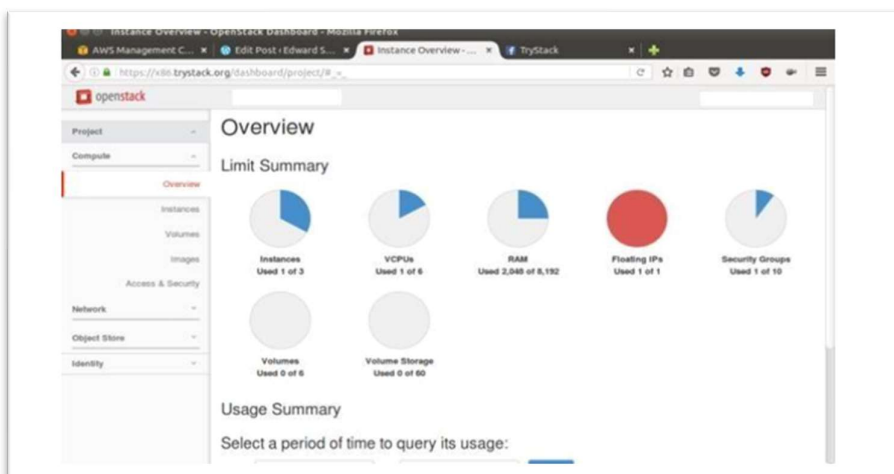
Instance Overview - OpenStack Dashboard - Mozilla Firefox

AWS Management C... × Edit Post ‹ Edward S... × Instance Overview - ... × TryStack ×

https://x86.trystack.org/dashboard/project/#

openstack

Project
Compute
Overview
Instances
Volumes
Images
Access & Security
Network
Object Store
Identity

Overview

Limit Summary

Instances
Used 1 of 3

VCPUs
Used 1 of 6

RAM
Used 2,048 of 8,192

Floating IPs
Used 1 of 1

Security Groups
Used 1 of 10

Volumes
Used 0 of 6

Volume Storage
Used 0 of 60

Usage Summary

Select a period of time to query its usage: